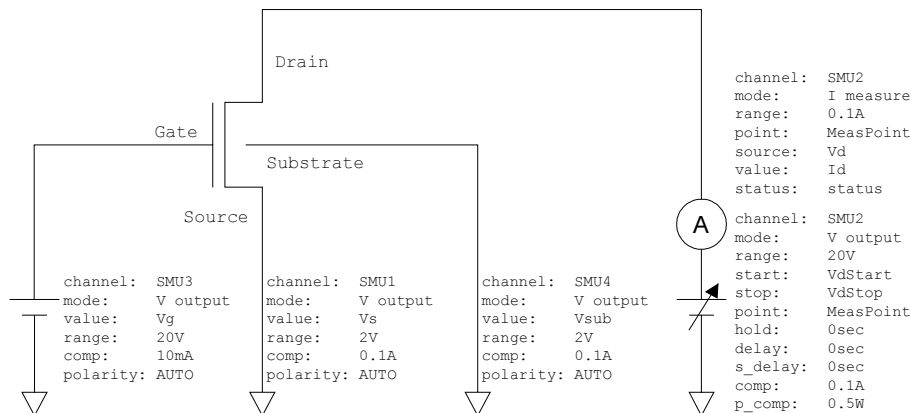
Drain

Gate

Substrate

Source

channel: SMU2
mode: I measure
range: 0.1A
point: MeasPoint
source: Vd
value: Id
status: status

A

channel: SMU2
mode: V output
range: 20V
start: VdStart
stop: VdStop
point: MeasPoint
hold: 0sec
delay: 0sec
s_delay: 0sec
comp: 0.1A
p_comp: 0.5W

channel: SMU3
mode: V output
value: Vg
range: 20V
comp: 10mA
polarity: AUTO

channel: SMU1
mode: V output
value: Vs
range: 2V
comp: 0.1A
polarity: AUTO

channel: SMU4
mode: V output
value: Vsub
range: 2V
comp: 0.1A
polarity: AUTO